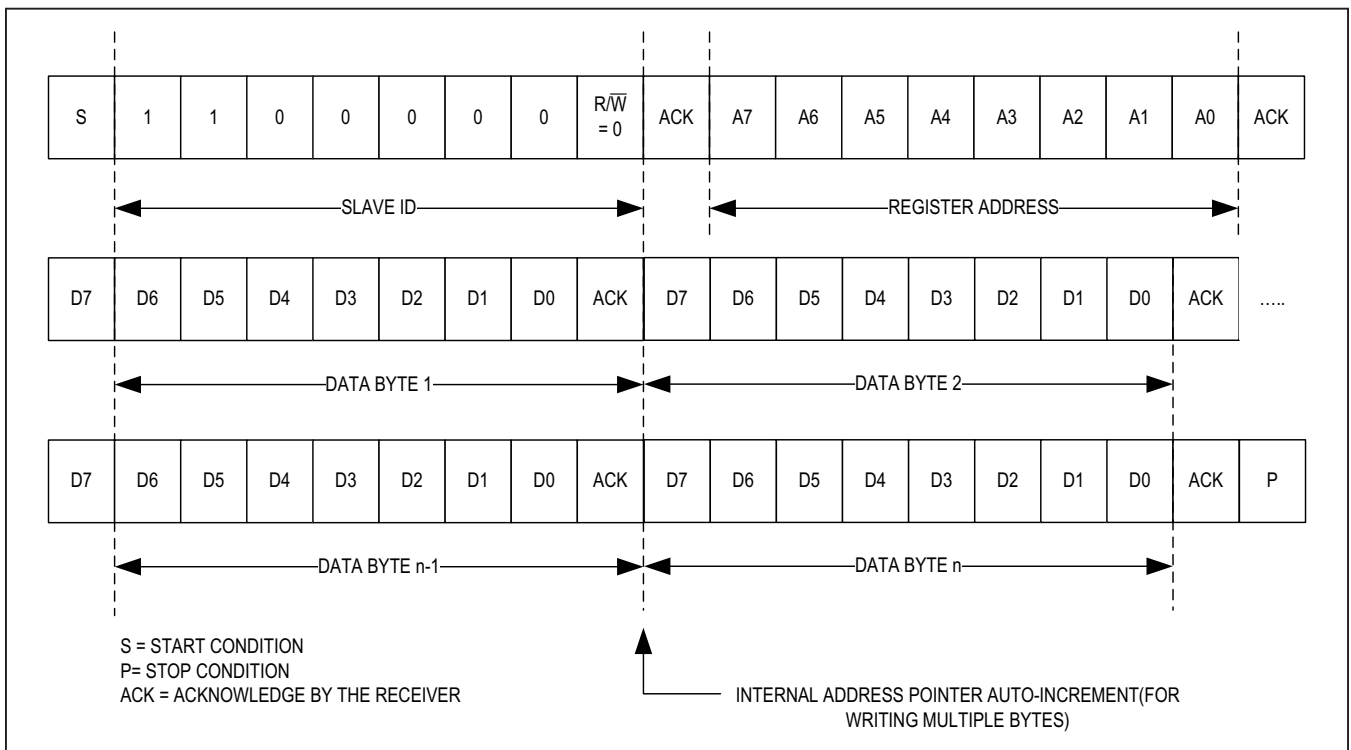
| S | 1 | 1 | 0 | 0 | 0 | 0 | 0 | $R/\overline{W}$ = 0 | ACK | A7 | A6 | A5 | A4 | A3 | A2 | A1 | A0 | ACK |
|---|---|---|---|---|---|---|---|---|---|---|---|---|---|---|---|---|---|---|

SLAVE ID

REGISTER ADDRESS

| D7 | D6 | D5 | D4 | D3 | D2 | D1 | D0 | ACK | D7 | D6 | D5 | D4 | D3 | D2 | D1 | D0 | ACK | ..... |
|---|---|---|---|---|---|---|---|---|---|---|---|---|---|---|---|---|---|---|

DATA BYTE 1

DATA BYTE 2

| D7 | D6 | D5 | D4 | D3 | D2 | D1 | D0 | ACK | D7 | D6 | D5 | D4 | D3 | D2 | D1 | D0 | ACK | P |
|---|---|---|---|---|---|---|---|---|---|---|---|---|---|---|---|---|---|---|

DATA BYTE n-1

DATA BYTE n

S = START CONDITION
P= STOP CONDITION
ACK = ACKNOWLEDGE BY THE RECEIVER

INTERNAL ADDRESS POINTER AUTO-INCREMENT(FOR WRITING MULTIPLE BYTES)